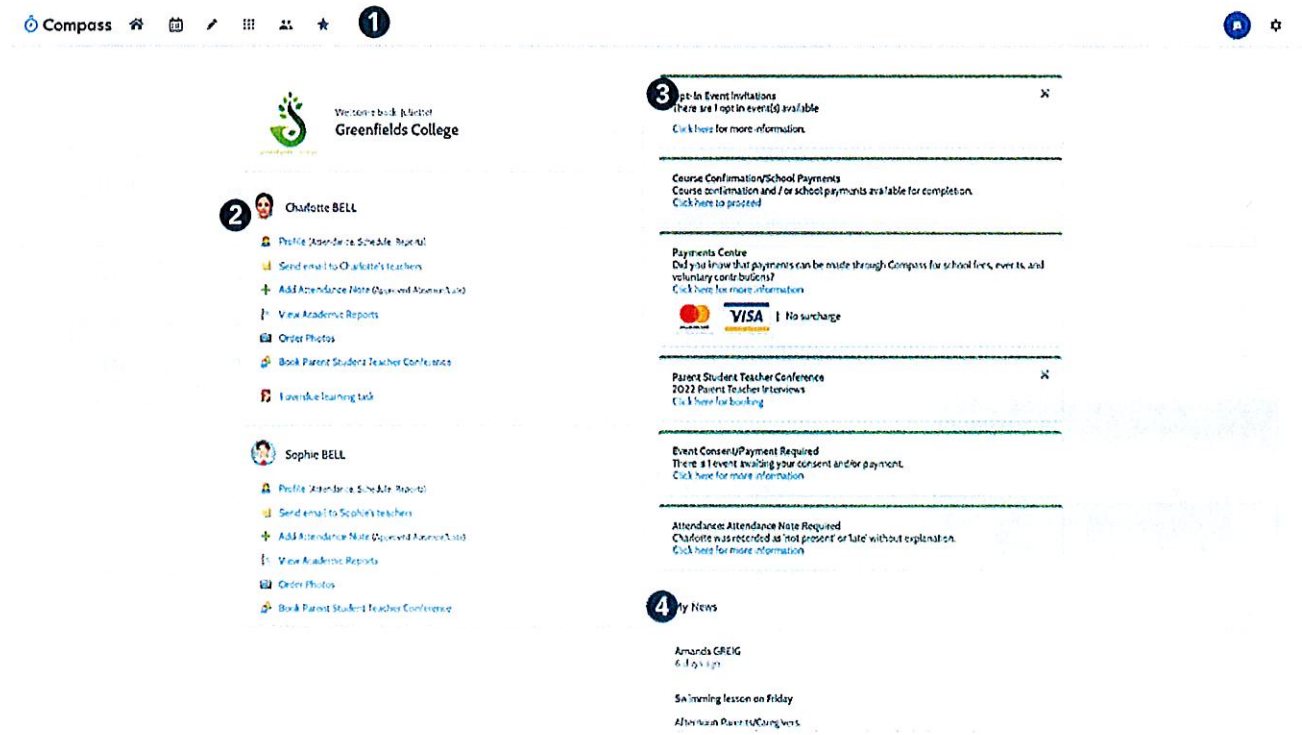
Compass

1

Welcome back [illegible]
Greenfields College

2

Charlotte BELL

Profile (Attendance, Schedule, Reports)
Send email to Charlotte's teachers
Add Attendance Note (Approved Absence Late)
View Academic Reports
Order Photos
Book Parent Student Teacher Conference
1 overdue learning task

Sophie BELL

Profile (Attendance, Schedule, Reports)
Send email to Sophie's teachers
Add Attendance Note (Approved Absence Late)
View Academic Reports
Order Photos
Book Parent Student Teacher Conference

3

Opt-In Event Invitations
There are 1 opt in event(s) available
Click here for more information.

Course Confirmation/School Payments
Course confirmation and / or school payments available for completion.
Click here to proceed

Payments Centre
Did you know that payments can be made through Compass for school fees, events and voluntary contributions?
Click here for more information
VISA | No surcharge

Parent Student Teacher Conference
2022 Parent Teacher Interviews
Click here for booking

Event Consent/Payment Required
There is 1 event awaiting your consent and/or payment.
Click here for more information

Attendance: Attendance Note Required
Charlotte was recorded as 'not present' or 'late' without explanation.
Click here for more information

4

My News

Amanda GREIG
6 days ago

Swimming lesson on Friday

Afternoon Parents/Caregivers